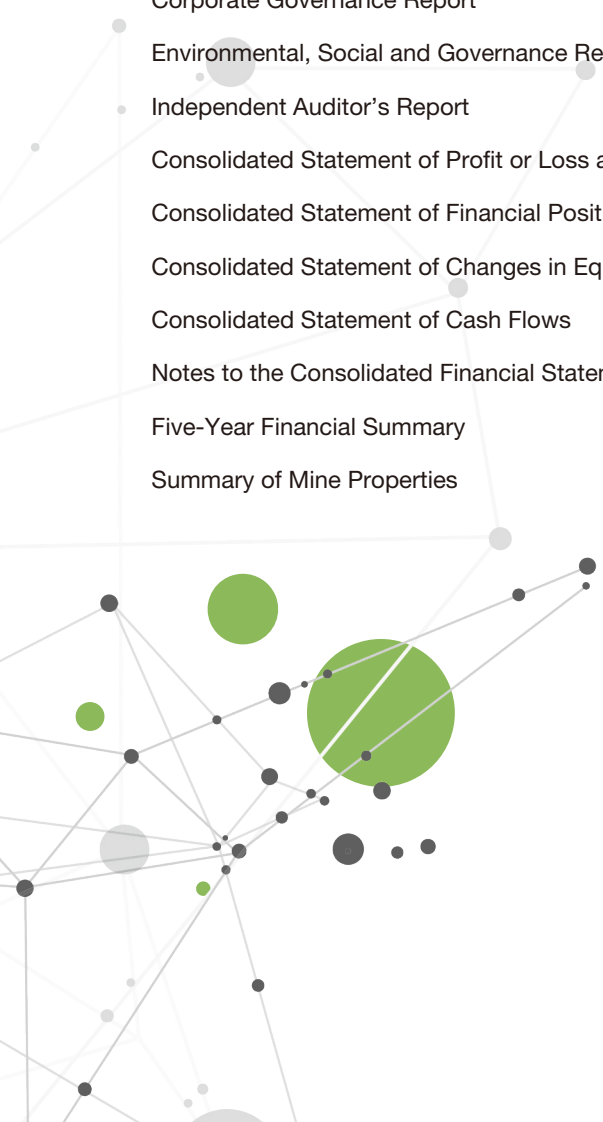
Corporate Governance Report

Environmental, Social and Governance Re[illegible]

Independent Auditor's Report

Consolidated Statement of Profit or Loss a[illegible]

Consolidated Statement of Financial Posit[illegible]

Consolidated Statement of Changes in Eq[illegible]

Consolidated Statement of Cash Flows

Notes to the Consolidated Financial Stater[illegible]

Five-Year Financial Summary

Summary of Mine Properties